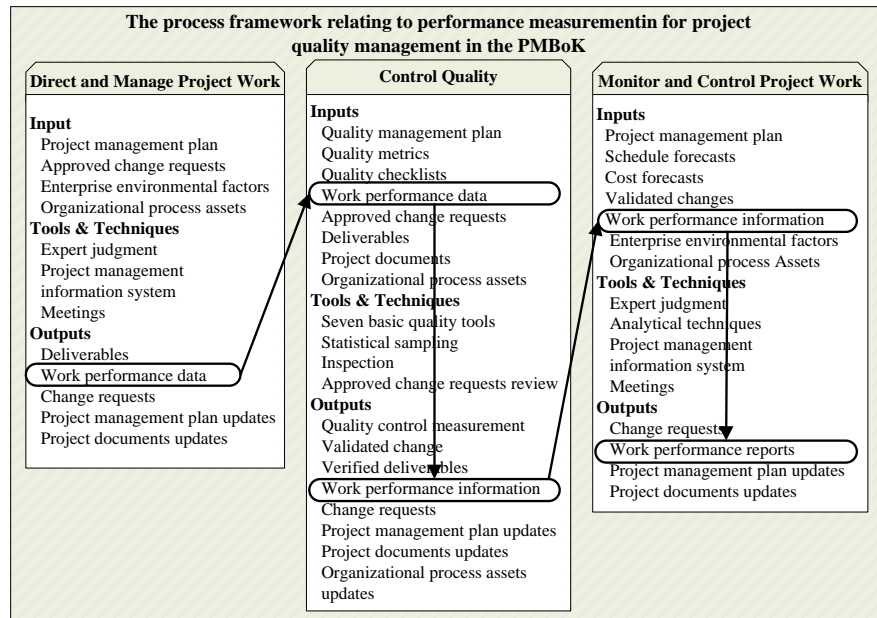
The process framework relating to performance measurementin for project quality management in the PMBoK

Direct and Manage Project Work

Input
Project management plan
Approved change requests
Enterprise environmental factors
Organizational process assets
Tools & Techniques
Expert judgment
Project management information system
Meetings
Outputs
Deliverables
Work performance data
Change requests
Project management plan updates
Project documents updates

Control Quality

Inputs
Quality management plan
Quality metrics
Quality checklists
Work performance data
Approved change requests
Deliverables
Project documents
Organizational process assets
Tools & Techniques
Seven basic quality tools
Statistical sampling
Inspection
Approved change requests review
Outputs
Quality control measurement
Validated change
Verified deliverables
Work performance information
Change requests
Project management plan updates
Project documents updates
Organizational process assets updates

Monitor and Control Project Work

Inputs
Project management plan
Schedule forecasts
Cost forecasts
Validated changes
Work performance information
Enterprise environmental factors
Organizational process Assets
Tools & Techniques
Expert judgment
Analytical techniques
Project management information system
Meetings
Outputs
Change requests
Work performance reports
Project management plan updates
Project documents updates